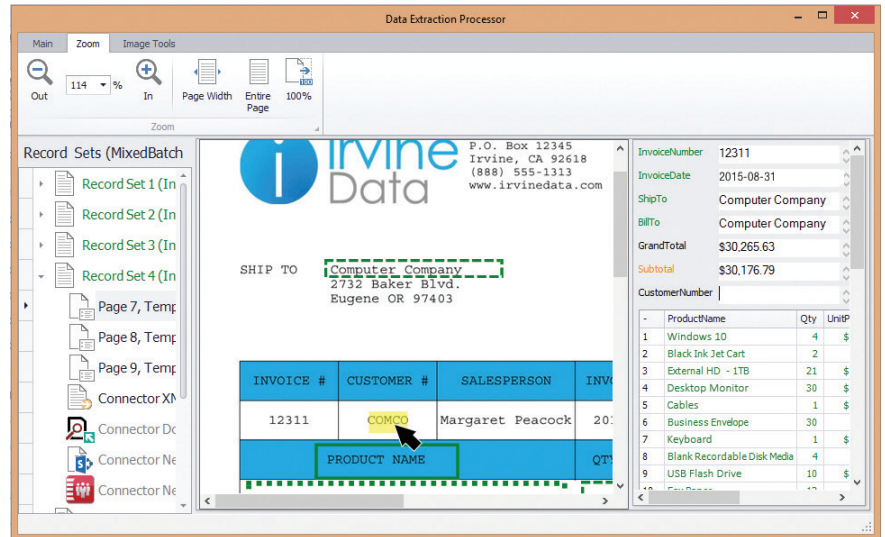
Data Extraction Processor

Main Zoom Image Tools

Out 114 % In Page Width Entire Page 100%

Zoom

Record Sets (MixedBatch

Record Set 1 (In
Record Set 2 (In
Record Set 3 (In
Record Set 4 (In
Page 7, Temp
Page 8, Temp
Page 9, Temp
Connector XN
Connector Dc
Connector Ne
Connector Ne

irvine Data

P.O. Box 12345
Irvine, CA 92618
(888) 555-1313
www.irvinedata.com

SHIP TO Computer Company
2732 Baker Blvd.
Eugene OR 97403

| INVOICE # | CUSTOMER # | SALESPERSON | INV |
|---|---|---|---|
| 12311 | COMCO | Margaret Peacock | 20 |
| PRODUCT NAME | | | QTY |

InvoiceNumber 12311
InvoiceDate 2015-08-31
ShipTo Computer Company
BillTo Computer Company
GrandTotal $30,265.63
Subtotal $30,176.79
CustomerNumber

| - | ProductName | Qty | UnitP |
|---|---|---|---|
| 1 | Windows 10 | 4 | $ |
| 2 | Black Ink Jet Cart | 2 | |
| 3 | External HD - 1TB | 21 | $ |
| 4 | Desktop Monitor | 30 | $ |
| 5 | Cables | 1 | $ |
| 6 | Business Envelope | 30 | |
| 7 | Keyboard | 1 | $ |
| 8 | Blank Recordable Disk Media | 4 | |
| 9 | USB Flash Drive | 10 | $ |
| 10 | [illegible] | 12 | |